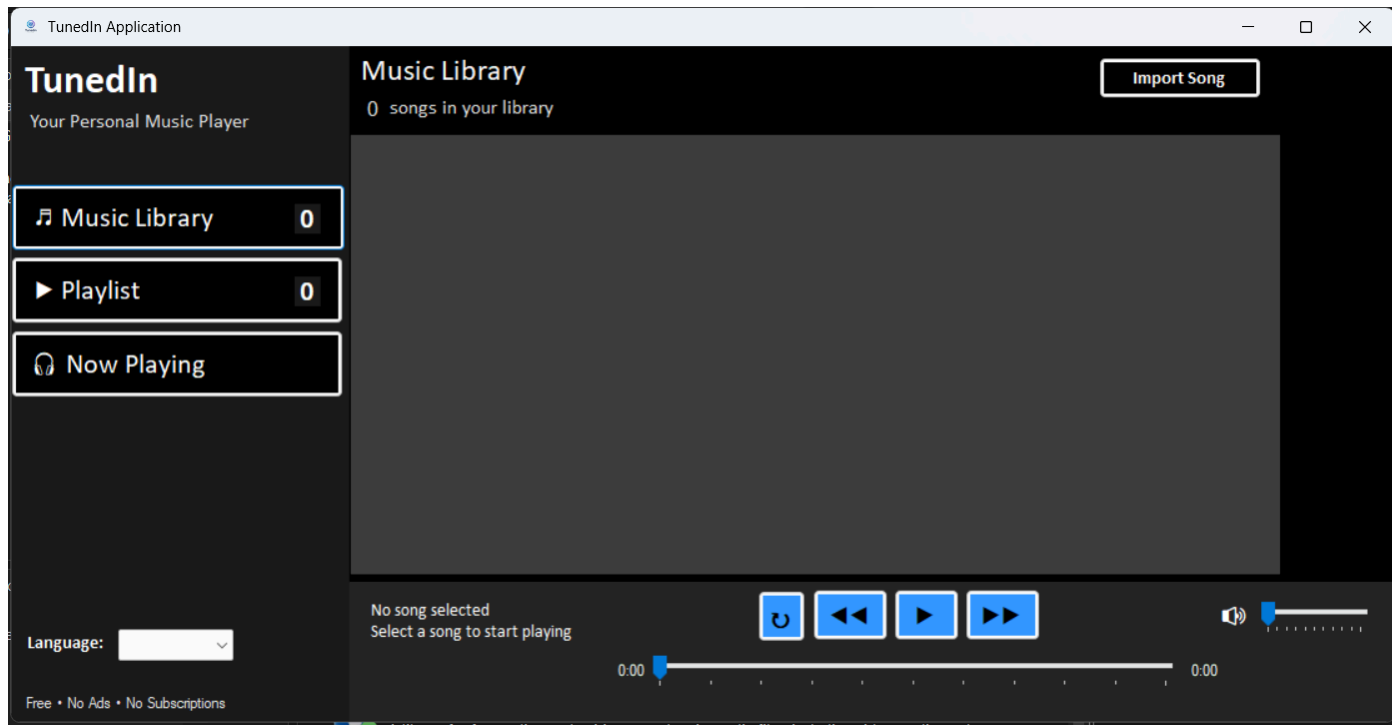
TunedIn Application

TunedIn
Your Personal Music Player

♬ Music Library 0

▶ Playlist 0

Now Playing

Language:

Free • No Ads • No Subscriptions

Music Library
0 songs in your library

Import Song

No song selected
Select a song to start playing

0:00

0:00